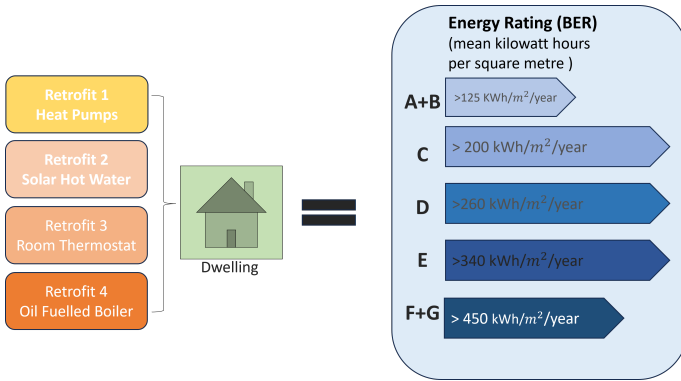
Retrofit 1
Heat Pumps

Retrofit 2
Solar Hot Water

Retrofit 3
Room Thermostat

Retrofit 4
Oil Fuelled Boiler

Dwelling

Energy Rating (BER)
(mean kilowatt hours per square metre )

A+B $>125$ KWh/$m^2$/year

C $> 200$ kWh/$m^2$/year

D $>260$ kWh/$m^2$/year

E $>340$ kWh/$m^2$/year

F+G $> 450$ kWh/$m^2$/year